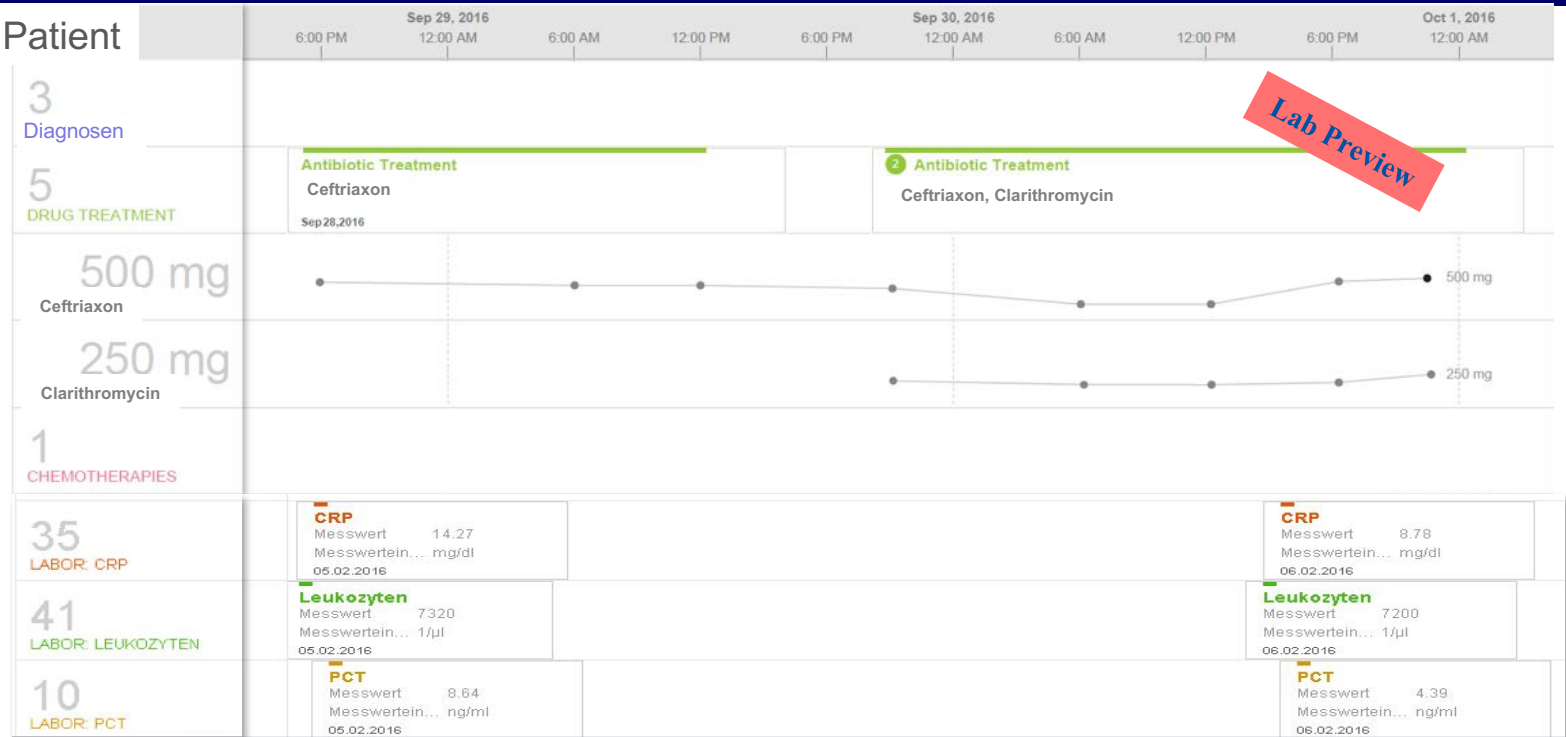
Patient

Sep 29, 2016 Sep 30, 2016 Oct 1, 2016
6:00 PM 12:00 AM 6:00 AM 12:00 PM 6:00 PM 12:00 AM 6:00 AM 12:00 PM 6:00 PM 12:00 AM

3
Diagnosen

Lab Preview

5
DRUG TREATMENT

Antibiotic Treatment
Ceftriaxon
Sep 28,2016

2 Antibiotic Treatment
Ceftriaxon, Clarithromycin

500 mg
Ceftriaxon
500 mg

250 mg
Clarithromycin
250 mg

1
CHEMOTHERAPIES

35
LABOR: CRP

CRP
Messwert 14.27
Messwertein... mg/dl
05.02.2016

CRP
Messwert 8.78
Messwertein... mg/dl
06.02.2016

41
LABOR: LEUKOZYTEN

Leukozyten
Messwert 7320
Messwertein... 1/µl
05.02.2016

Leukozyten
Messwert 7200
Messwertein... 1/µl
06.02.2016

10
LABOR: PCT

PCT
Messwert 8.64
Messwertein... ng/ml
05.02.2016

PCT
Messwert 4.39
Messwertein... ng/ml
06.02.2016